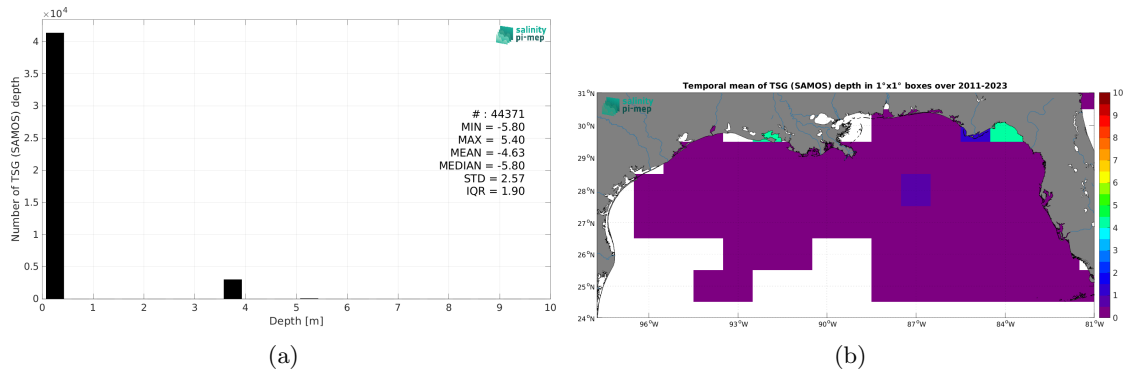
$\times 10^4$

salinity pi-mep

Number of TSG (SAMOS) depth

4
3.5
3
2.5
2
1.5
1
0.5
0

0 1 2 3 4 5 6 7 8 9 10

Depth [m]

# : 44371
MIN = -5.80
MAX = 5.40
MEAN = -4.63
MEDIAN = -5.80
STD = 2.57
IQR = 1.90

(a)

Temporal mean of TSG (SAMOS) depth in 1°x1° boxes over 2011-2023

salinity pi-mep

31°N
30°N
29°N
28°N
27°N
26°N
25°N
24°N

96°W 93°W 90°W 87°W 84°W 81°W

10
9
8
7
6
5
4
3
2
1
0

(b)